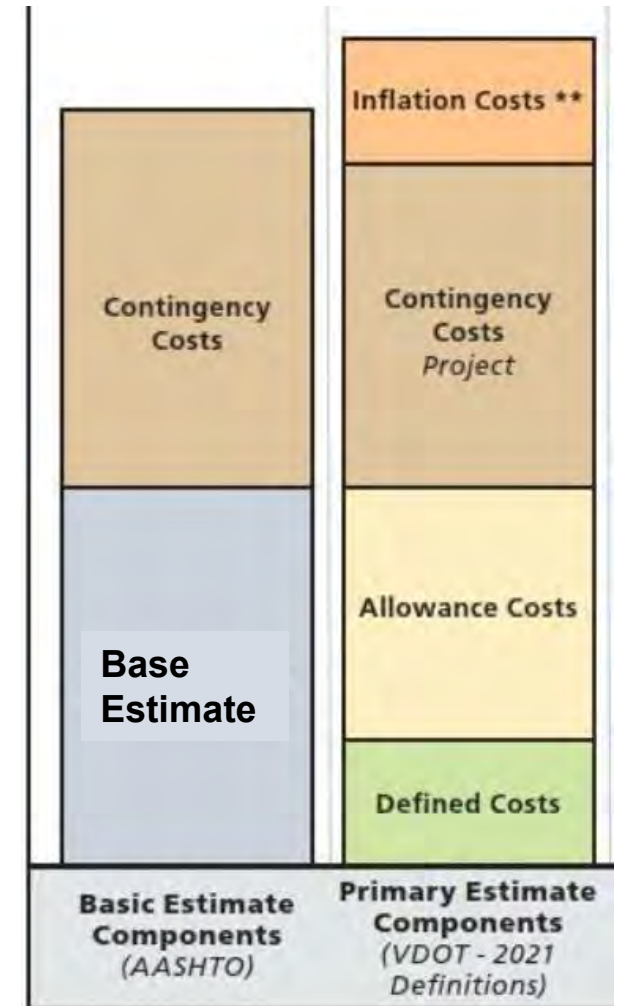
Contingency Costs

Base Estimate

Inflation Costs **

Contingency Costs
*Project*

Allowance Costs

Defined Costs

Basic Estimate Components
*(AASHTO)*

Primary Estimate Components
*(VDOT - 2021 Definitions)*